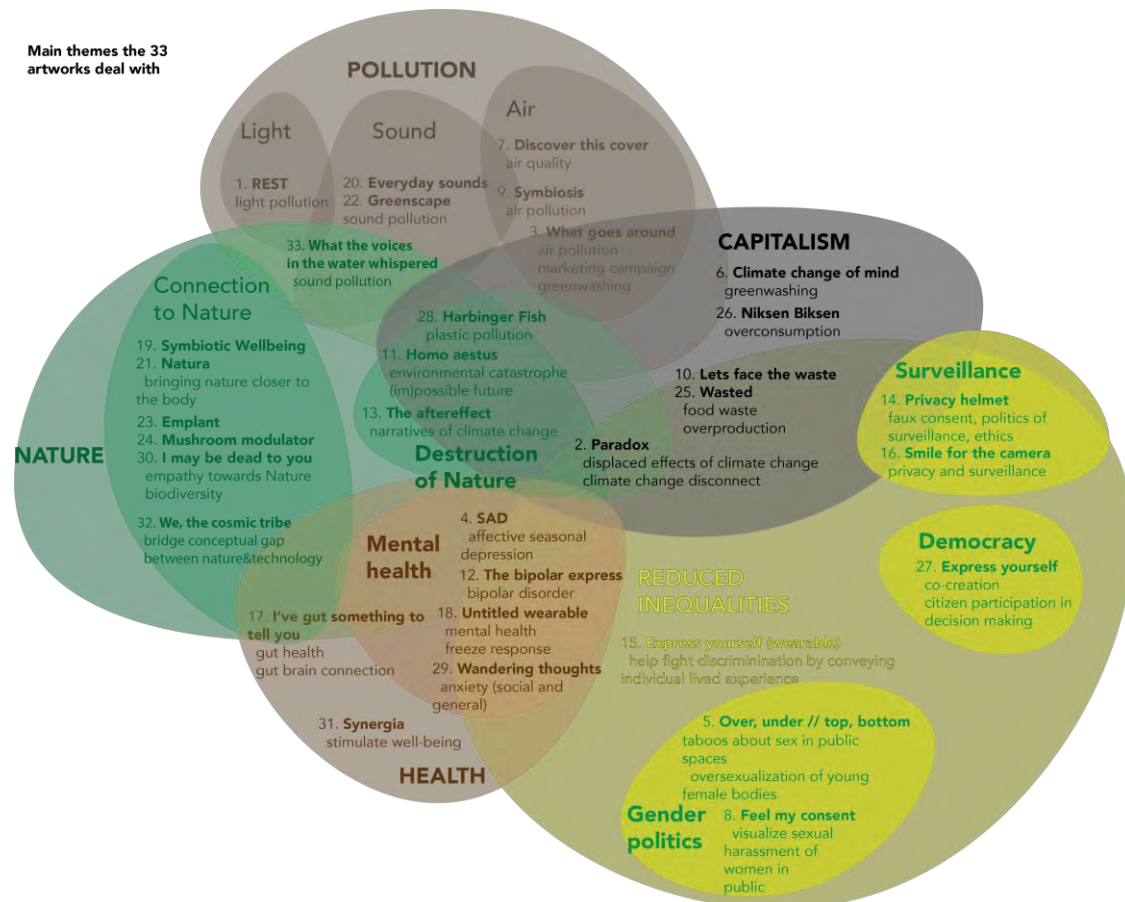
Main themes the 33 artworks deal with

POLLUTION

Light

1. REST
light pollution

Sound

20. Everyday sounds
22. Greenscape
sound pollution

Air

7. Discover this cover
air quality
9. Symbiosis
air pollution
3. What goes around
air pollution
marketing campaign
greenwashing

33. What the voices in the water whispered
sound pollution

CAPITALISM

6. Climate change of mind
greenwashing
26. Niksen Biksen
overconsumption

Connection to Nature

19. Symbiotic Wellbeing
21. Natura
bringing nature closer to the body
23. Emplant
24. Mushroom modulator
30. I may be dead to you
empathy towards Nature
biodiversity
32. We, the cosmic tribe
bridge conceptual gap between nature&technology

NATURE

28. Harbinger Fish
plastic pollution
11. Homo aestus
environmental catastrophe
(im)possible future
13. The aftereffect
narratives of climate change

Destruction of Nature

10. Lets face the waste
25. Wasted
food waste
overproduction

2. Paradox
displaced effects of climate change
climate change disconnect

Surveillance

14. Privacy helmet
faux consent, politics of surveillance, ethics
16. Smile for the camera
privacy and surveillance

Mental health

4. SAD
affective seasonal depression
12. The bipolar express
bipolar disorder
18. Untitled wearable
mental health
freeze response
29. Wandering thoughts
anxiety (social and general)

17. I've gut something to tell you
gut health
gut brain connection

31. Synergia
stimulate well-being

HEALTH

REDUCED INEQUALITIES

15. Express yourself (wearable)
help fight discriminination by conveying individual lived experience

Democracy

27. Express yourself
co-creation
citizen participation in decision making

5. Over, under // top, bottom
taboos about sex in public spaces
oversexualization of young female bodies

Gender politics

8. Feel my consent
visualize sexual harassment of women in public